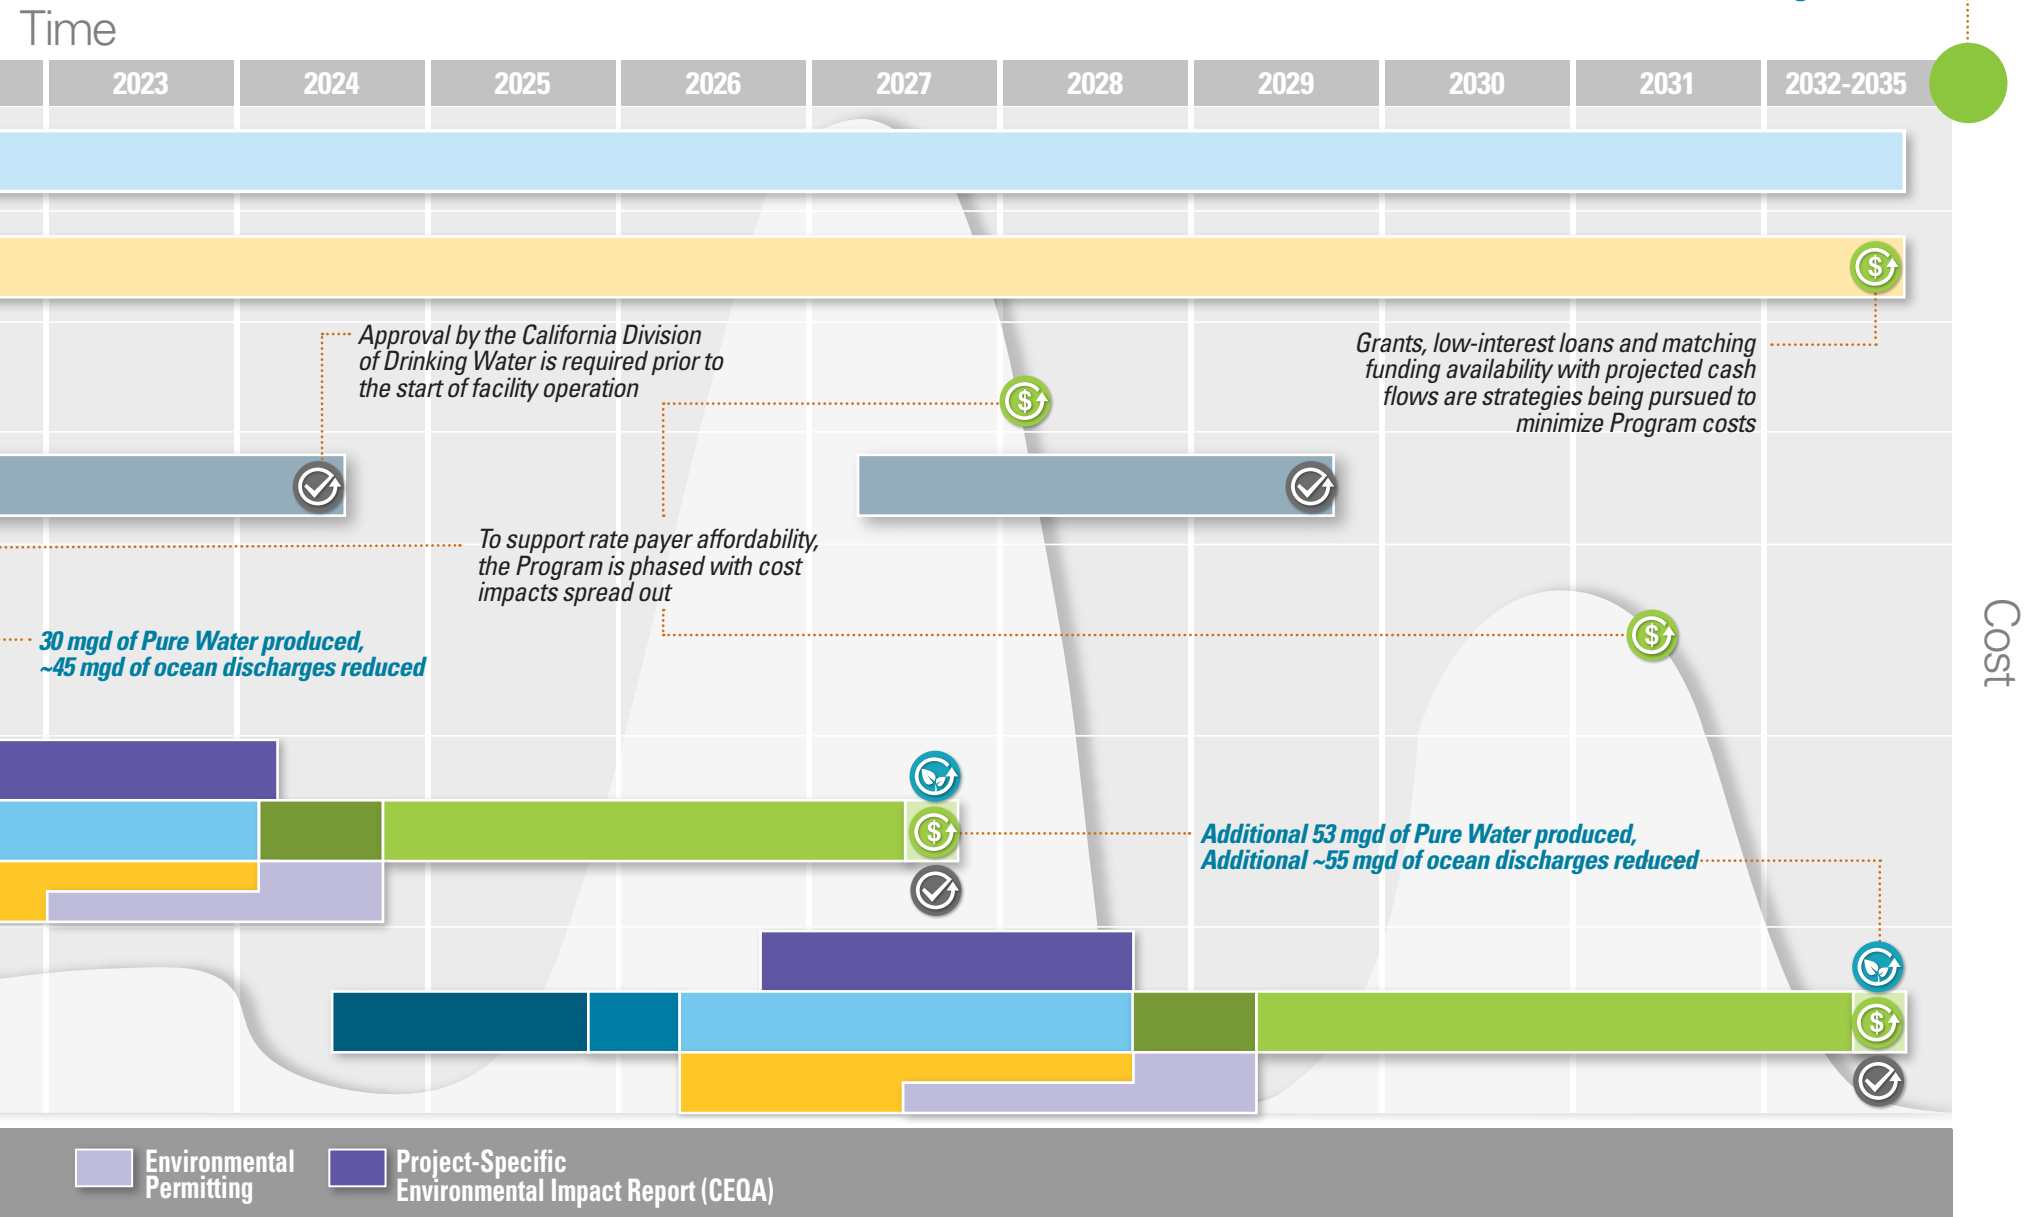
Time

| 2023 | 2024 | 2025 | 2026 | 2027 | 2028 | 2029 | 2030 | 2031 | 2032-2035 |
|---|---|---|---|---|---|---|---|---|---|

Approval by the California Division of Drinking Water is required prior to the start of facility operation

Grants, low-interest loans and matching funding availability with projected cash flows are strategies being pursued to minimize Program costs

To support rate payer affordability, the Program is phased with cost impacts spread out

30 mgd of Pure Water produced, ~45 mgd of ocean discharges reduced

Additional 53 mgd of Pure Water produced, Additional ~55 mgd of ocean discharges reduced

Cost

Environmental Permitting

Project-Specific Environmental Impact Report (CEQA)